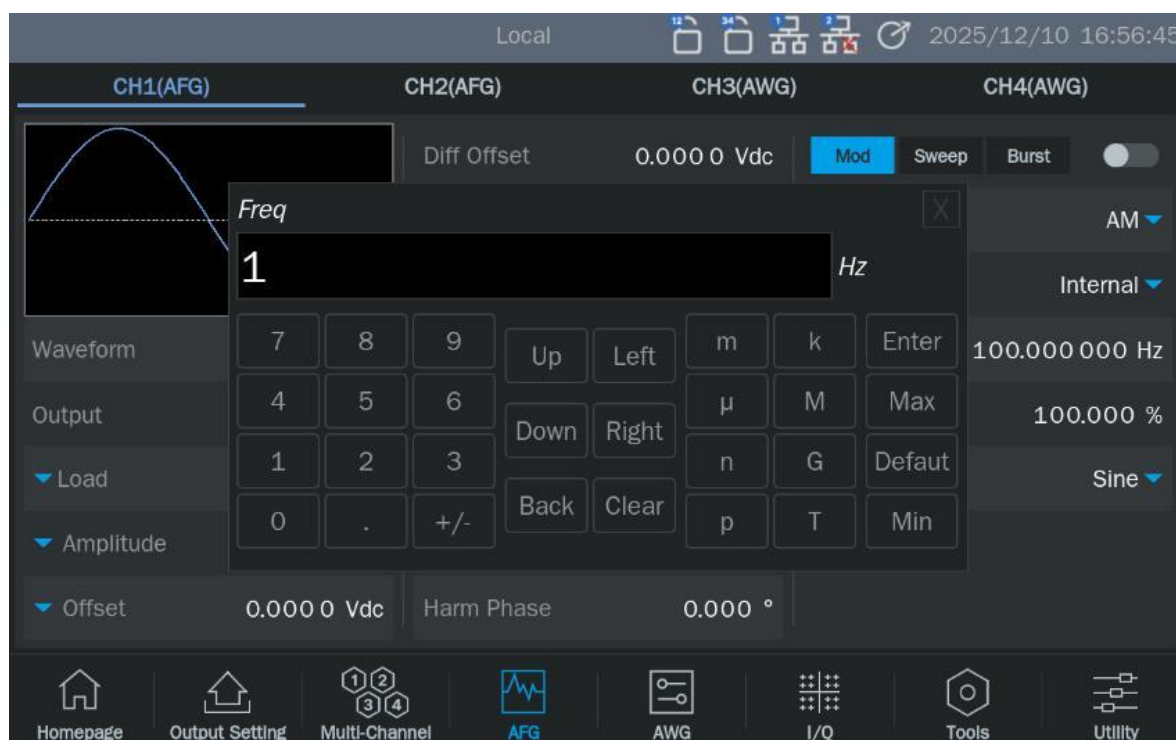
Local 2025/12/10 16:56:45

CH1(AFG) CH2(AFG) CH3(AWG) CH4(AWG)

Diff Offset 0.000 0 Vdc
Mod Sweep Burst

Freq
1
Hz

AM
Internal

| 7 | 8 | 9 | Up | Left | m | k | Enter |
|---|---|---|---|---|---|---|---|
| 4 | 5 | 6 | Down | Right | μ | M | Max |
| 1 | 2 | 3 | | | n | G | Defaut |
| 0 | . | +/- | Back | Clear | p | T | Min |

Waveform 100.000 000 Hz
Output 100.000 %
Load Sine
Amplitude
Offset 0.000 0 Vdc
Harm Phase 0.000 °

Homepage Output Setting Multi-Channel AFG AWG I/Q Tools Utility